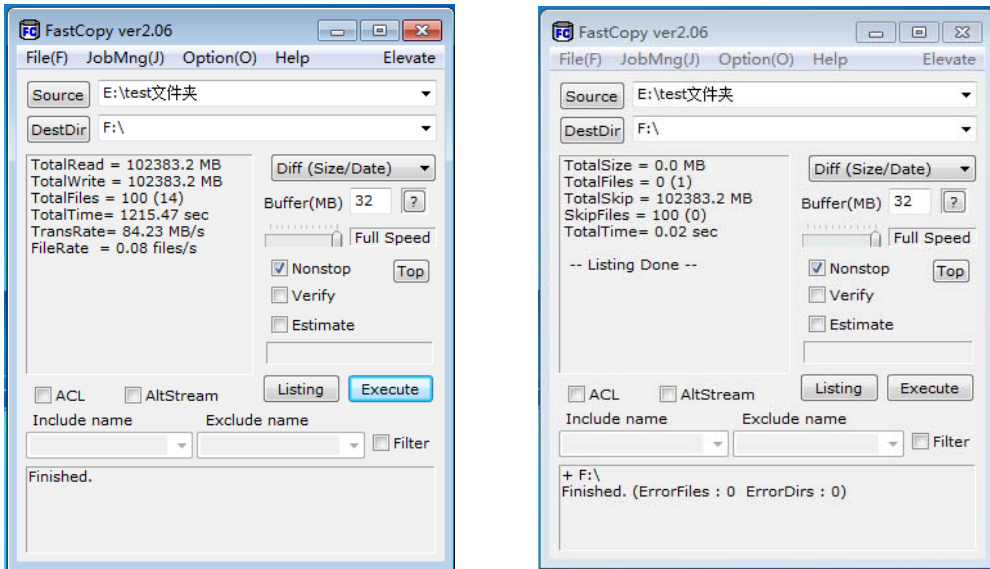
FastCopy ver2.06

File(F) JobMng(J) Option(O) Help Elevate

Source E:\test文件夹

DestDir F:\

TotalRead = 102383.2 MB
TotalWrite = 102383.2 MB
TotalFiles = 100 (14)
TotalTime= 1215.47 sec
TransRate= 84.23 MB/s
FileRate = 0.08 files/s

Diff (Size/Date)

Buffer(MB) 32 ?

Full Speed

Nonstop Top

Verify

Estimate

ACL AltStream Listing Execute

Include name Exclude name

Filter

Finished.

FastCopy ver2.06

File(F) JobMng(J) Option(O) Help Elevate

Source E:\test文件夹

DestDir F:\

TotalSize = 0.0 MB
TotalFiles = 0 (1)
TotalSkip = 102383.2 MB
SkipFiles = 100 (0)
TotalTime= 0.02 sec

-- Listing Done --

Diff (Size/Date)

Buffer(MB) 32 ?

Full Speed

Nonstop Top

Verify

Estimate

ACL AltStream Listing Execute

Include name Exclude name

Filter

+ F:\
Finished. (ErrorFiles : 0 ErrorDirs : 0)